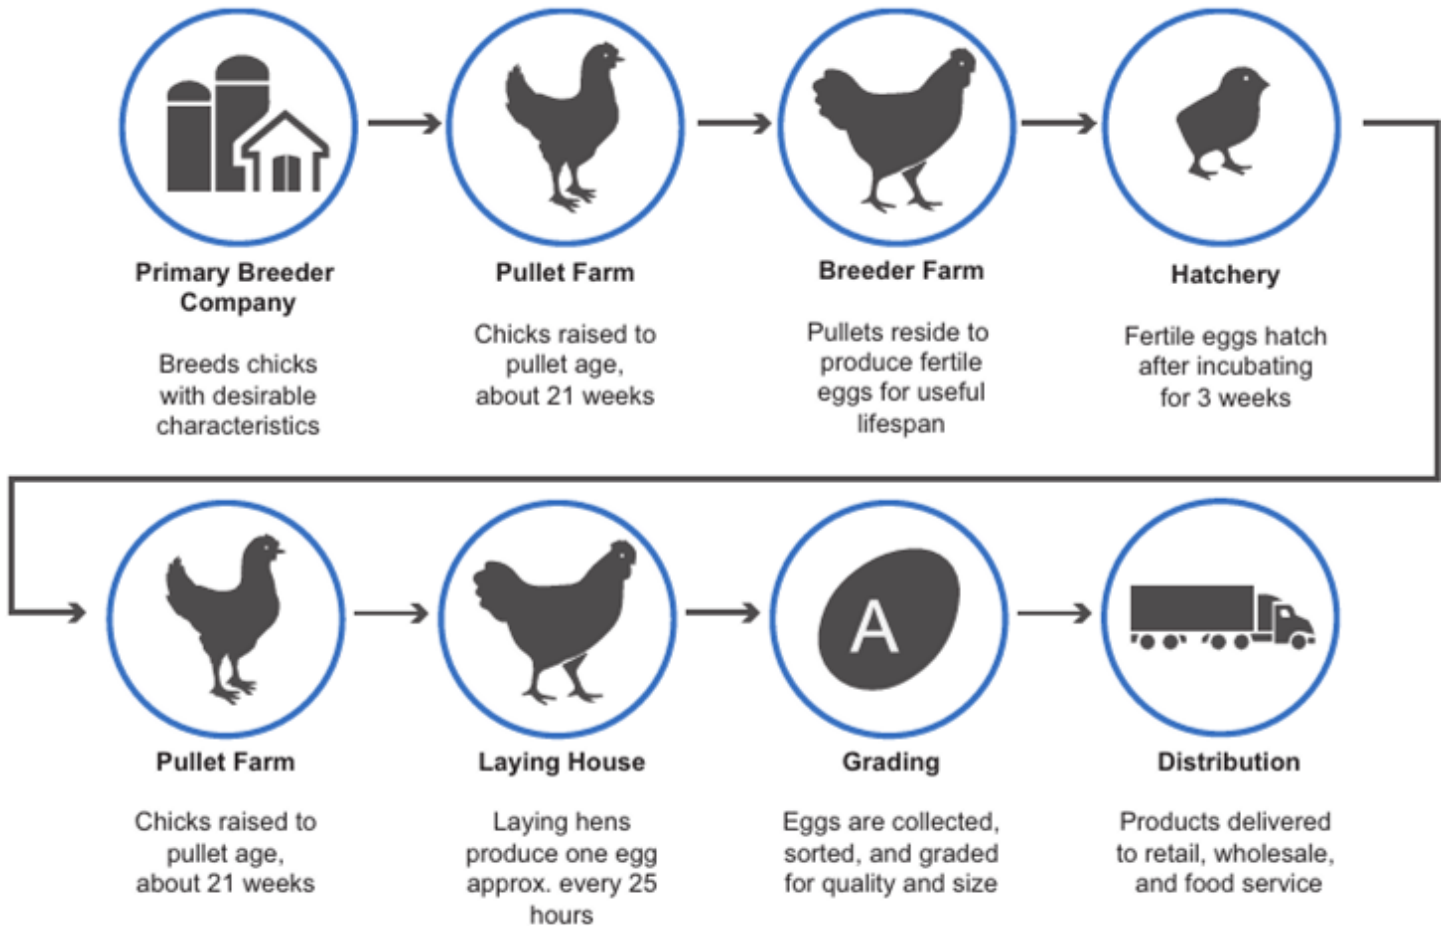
Primary Breeder Company

Breeds chicks with desirable characteristics

Pullet Farm

Chicks raised to pullet age, about 21 weeks

Breeder Farm

Pullets reside to produce fertile eggs for useful lifespan

Hatchery

Fertile eggs hatch after incubating for 3 weeks

Pullet Farm

Chicks raised to pullet age, about 21 weeks

Laying House

Laying hens produce one egg approx. every 25 hours

A

Grading

Eggs are collected, sorted, and graded for quality and size

Distribution

Products delivered to retail, wholesale, and food service